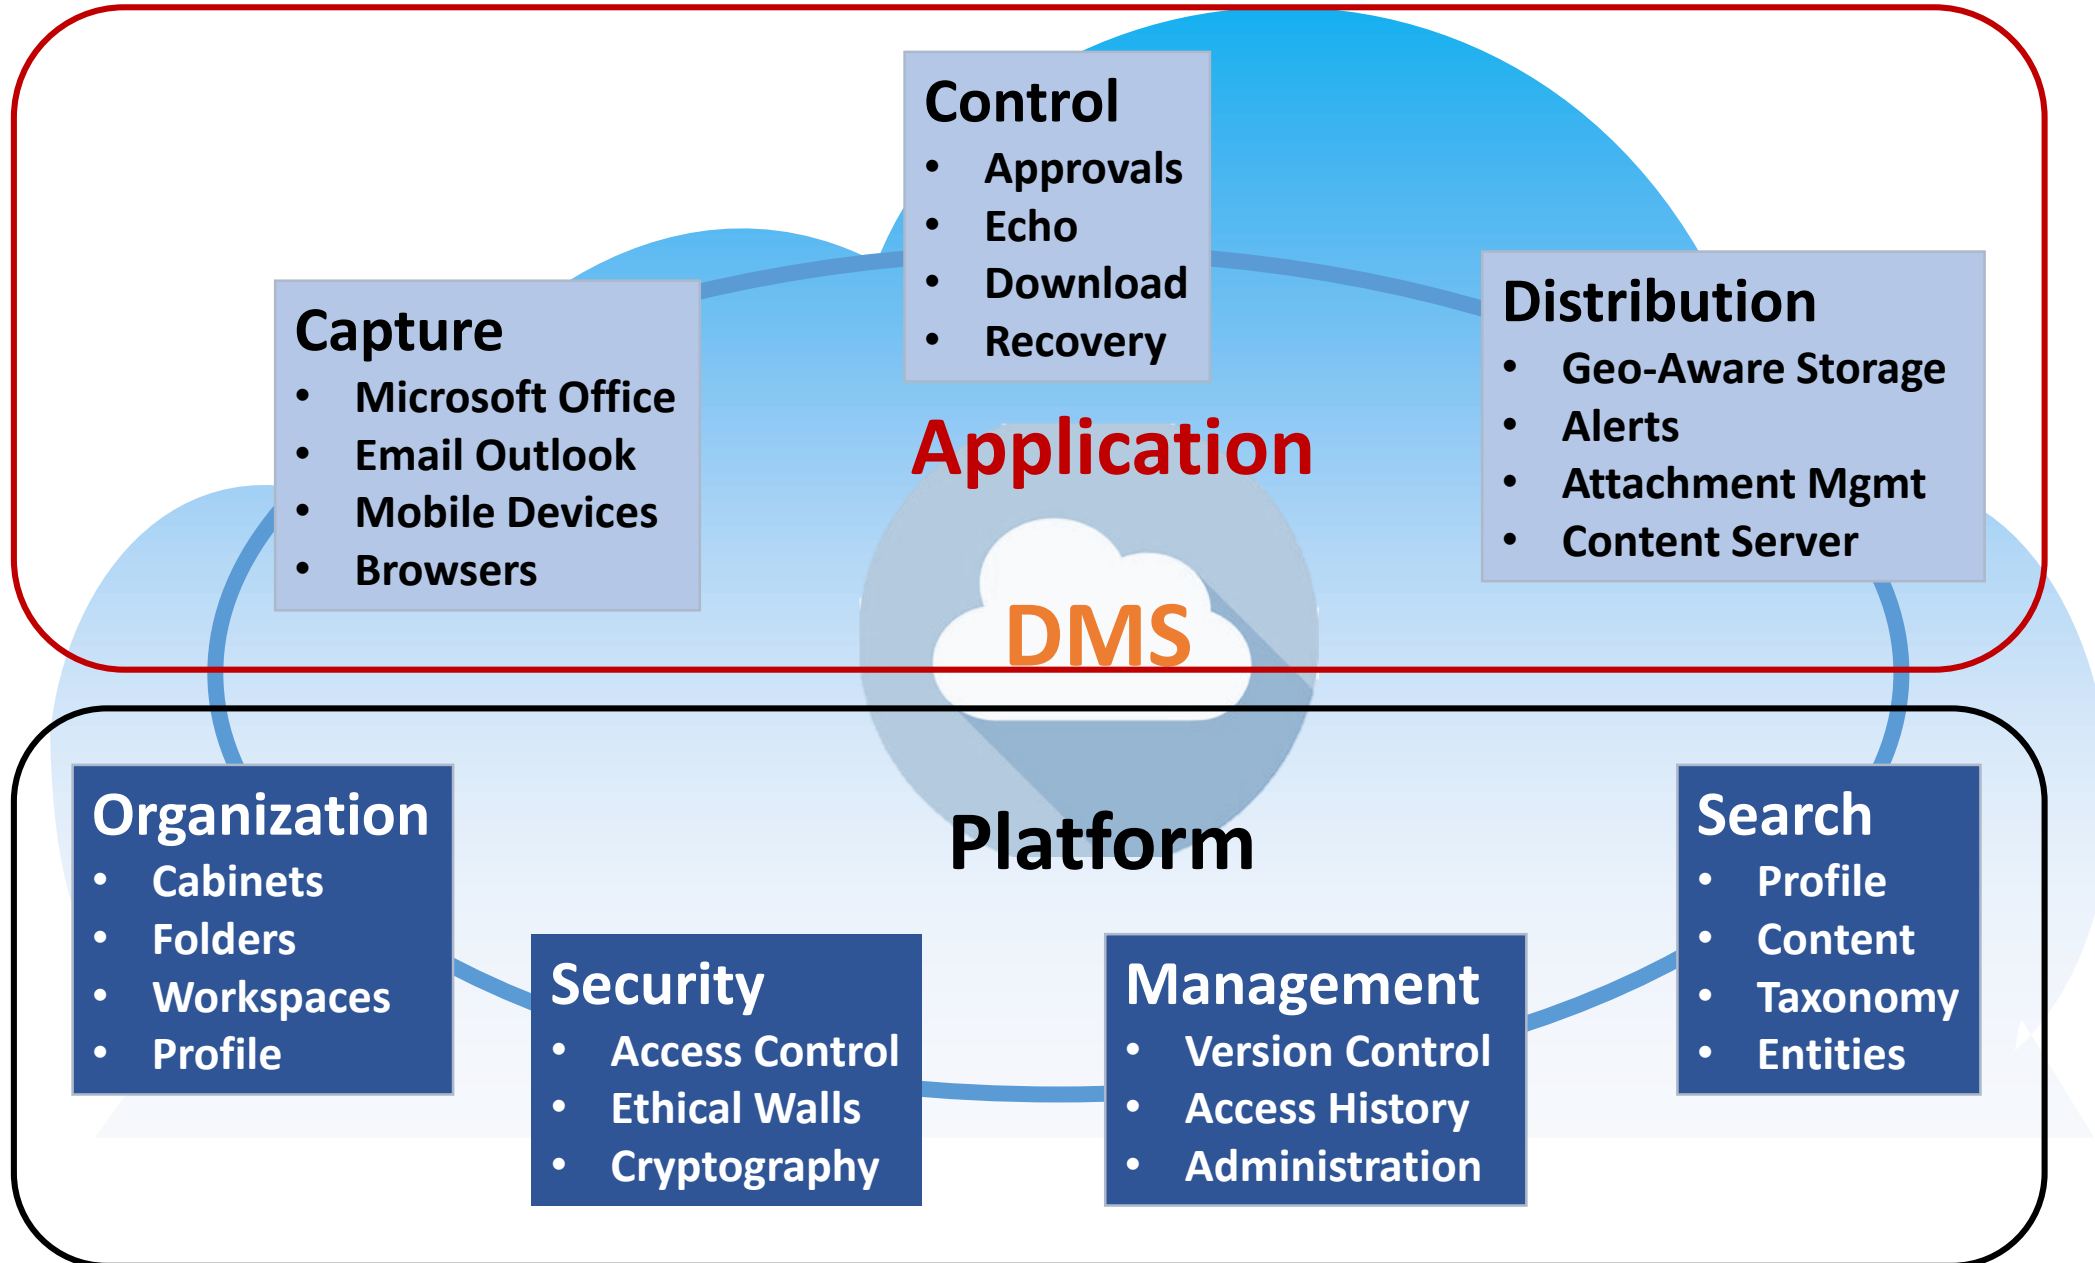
Control
- Approvals
- Echo
- Download
- Recovery

Capture
- Microsoft Office
- Email Outlook
- Mobile Devices
- Browsers

Application

Distribution
- Geo-Aware Storage
- Alerts
- Attachment Mgmt
- Content Server

DMS

Organization
- Cabinets
- Folders
- Workspaces
- Profile

Platform

Search
- Profile
- Content
- Taxonomy
- Entities

Security
- Access Control
- Ethical Walls
- Cryptography

Management
- Version Control
- Access History
- Administration